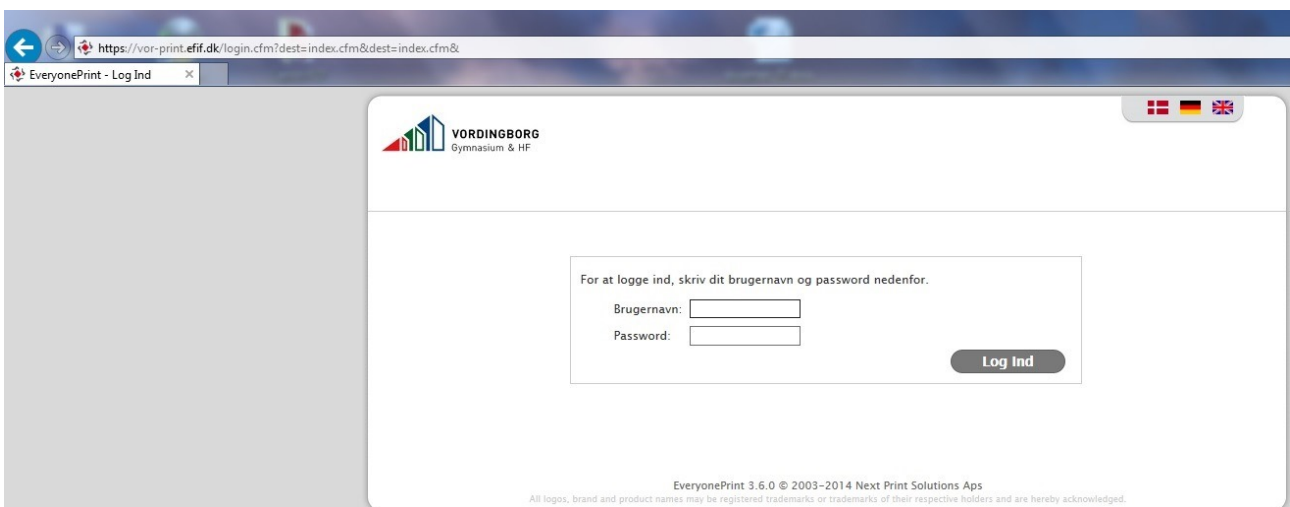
https://vor-print.efif.dk/login.cfm?dest=index.cfm&dest=index.cfm&

EveryonePrint - Log Ind ×

VORDINGBORG
Gymnasium & HF

For at logge ind, skriv dit brugernavn og password nedenfor.

Brugernavn:

Password:

Log Ind

EveryonePrint 3.6.0 © 2003-2014 Next Print Solutions Aps
All logos, brand and product names may be registered trademarks or trademarks of their respective holders and are hereby acknowledged.